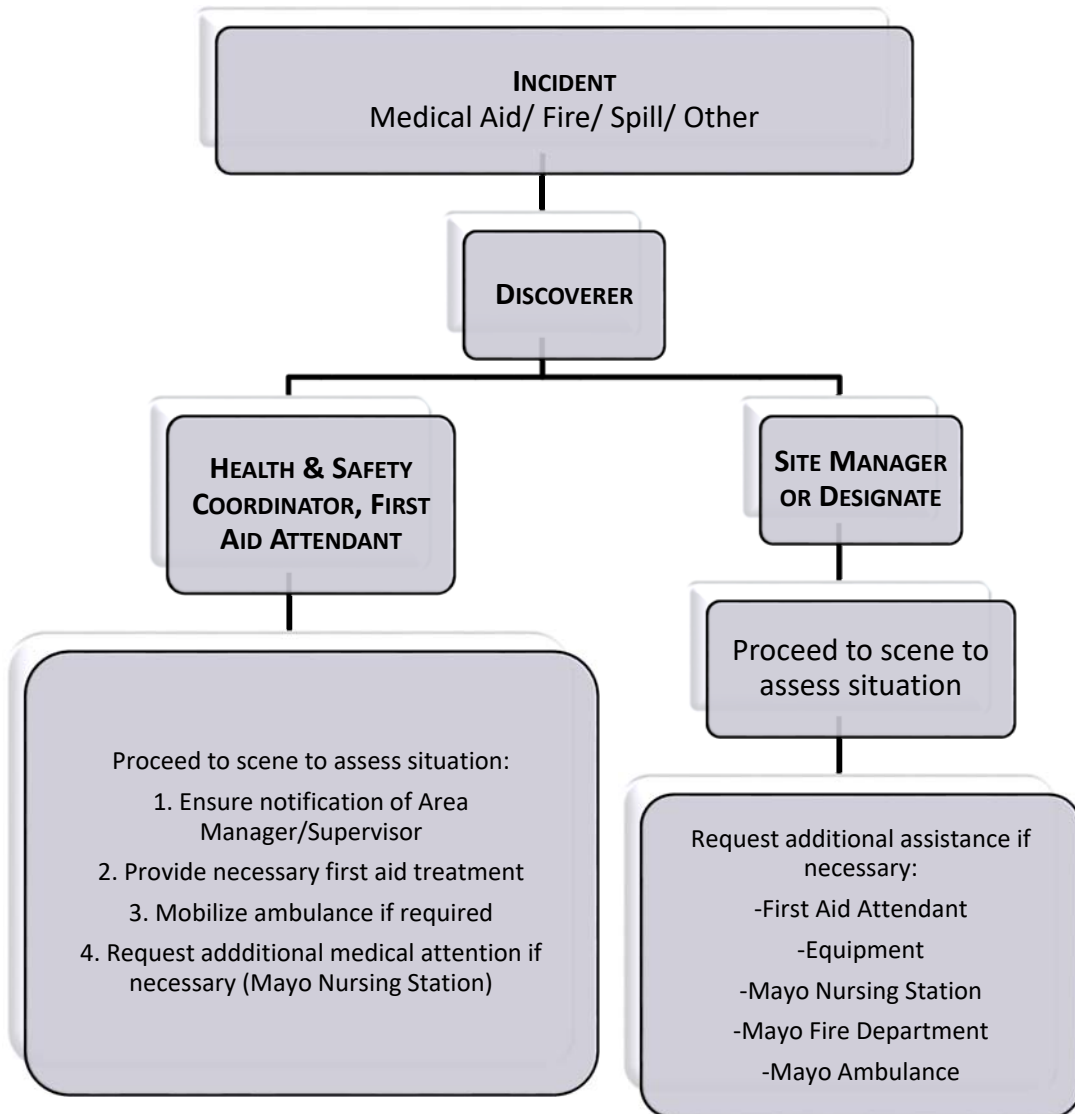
INCIDENT
Medical Aid/ Fire/ Spill/ Other

DISCOVERER

HEALTH & SAFETY COORDINATOR, FIRST AID ATTENDANT

SITE MANAGER OR DESIGNATE

Proceed to scene to assess situation:
1. Ensure notification of Area Manager/Supervisor
2. Provide necessary first aid treatment
3. Mobilize ambulance if required
4. Request addditional medical attention if necessary (Mayo Nursing Station)

Proceed to scene to assess situation

Request additional assistance if necessary:
-First Aid Attendant
-Equipment
-Mayo Nursing Station
-Mayo Fire Department
-Mayo Ambulance